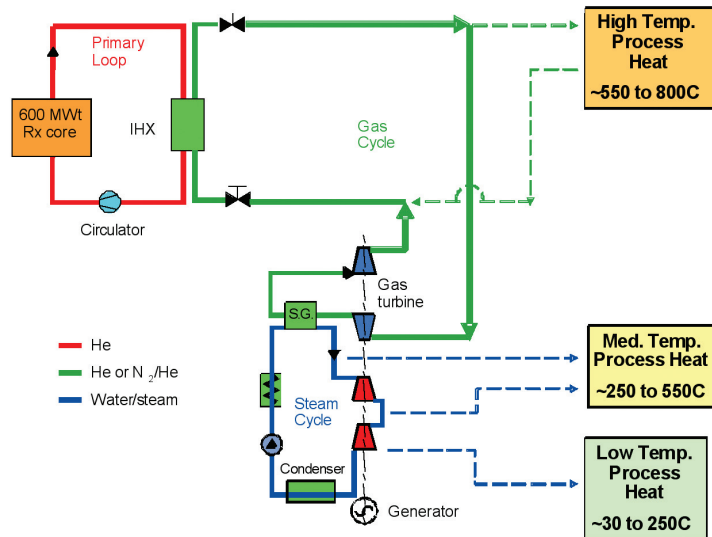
Primary Loop

600 MWt Rx core

IHX

Circulator

Gas Cycle

High Temp. Process Heat

~550 to 800C

Gas turbine

S.G.

He

He or $N_2$/He

Water/steam

Steam Cycle

Condenser

Generator

Med. Temp. Process Heat

~250 to 550C

Low Temp. Process Heat

~30 to 250C